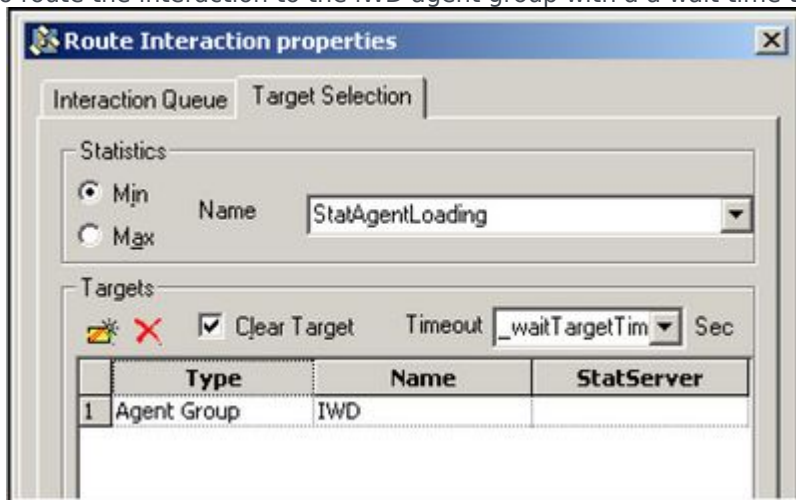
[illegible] route the interaction to the IWD agent group with a a wait time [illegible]

Route Interaction properties

Interaction Queue | Target Selection

Statistics

Min

Max

Name StatAgentLoading

Targets

Clear Target Timeout _waitTargetTim Sec

| | Type | Name | StatServer |
|---|---|---|---|
| 1 | Agent Group | IWD | |